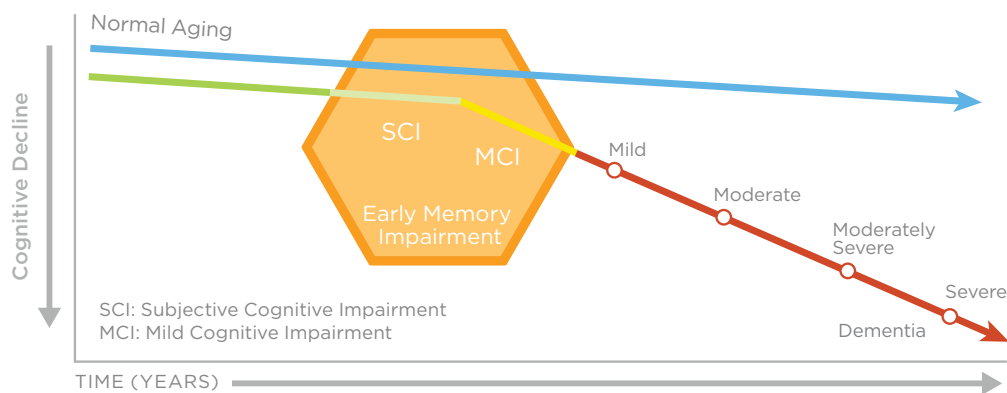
Normal Aging

Cognitive Decline

SCI

MCI

Early Memory Impairment

Mild

Moderate

Moderately Severe

Severe

Dementia

SCI: Subjective Cognitive Impairment
MCI: Mild Cognitive Impairment

TIME (YEARS)